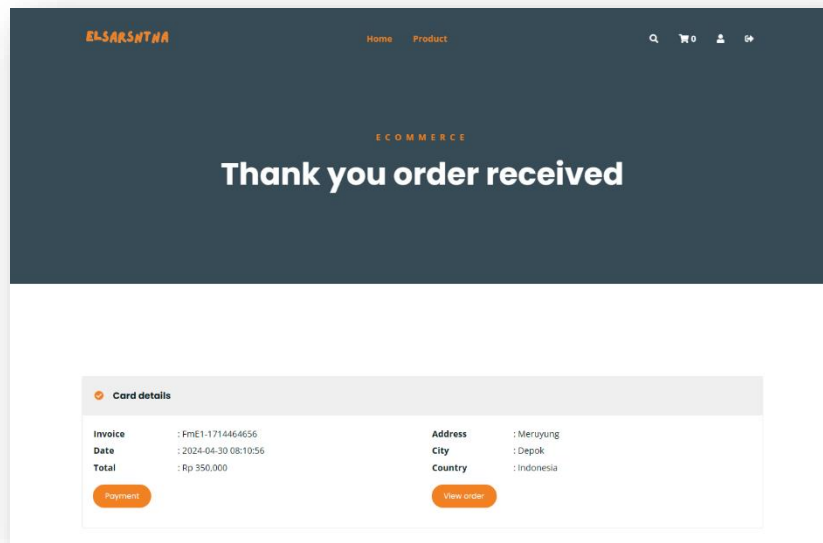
ELSARSNTNA

Home Product

0

ECOMMERCE

Thank you order received

Card details

Invoice : FmE1-1714464656
Date : 2024-04-30 08:10:56
Total : Rp 350,000

Payment

Address : Meruyung
City : Depok
Country : Indonesia

View order